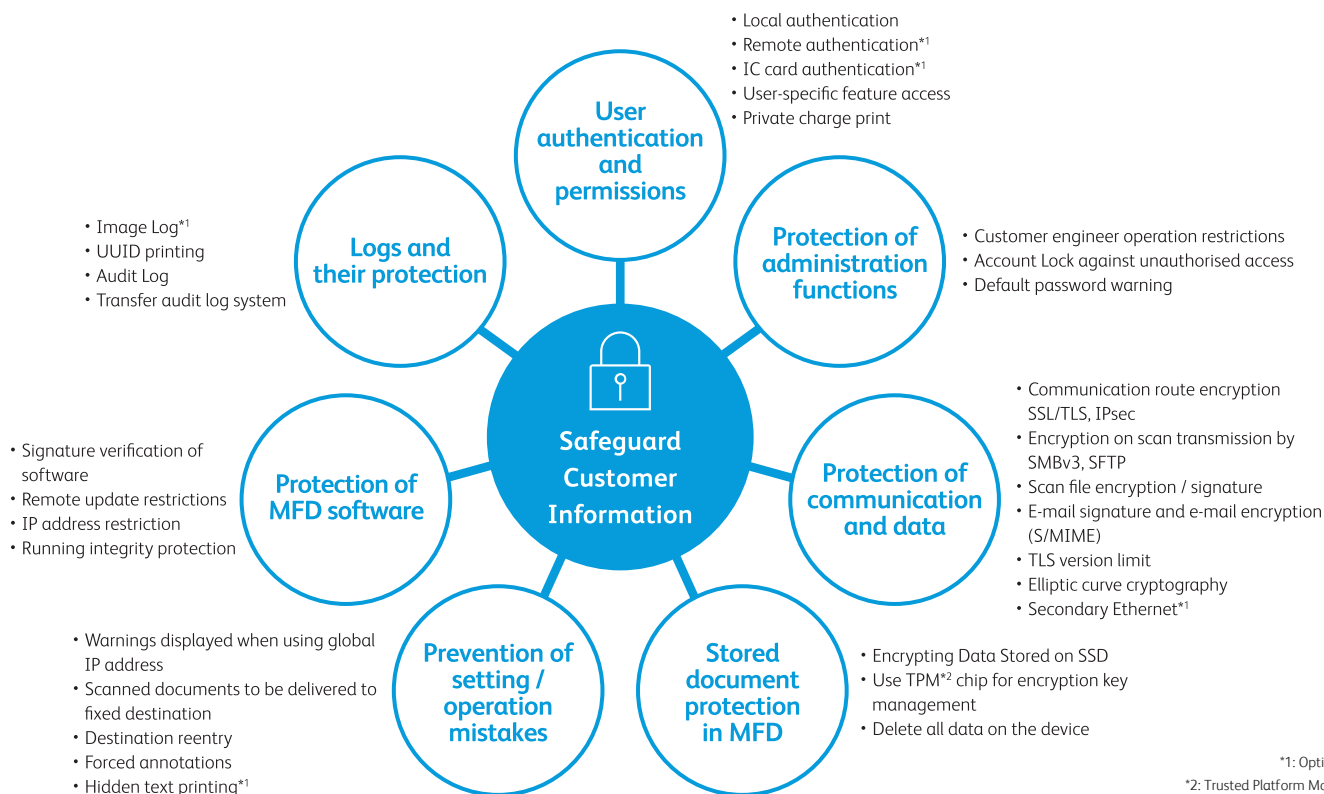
• Local authentication
• Remote authentication*1
• IC card authentication*1
• User-specific feature access
• Private charge print

User authentication and permissions

• Image Log*1
• UUID printing
• Audit Log
• Transfer audit log system

Logs and their protection

Protection of administration functions

• Customer engineer operation restrictions
• Account Lock against unauthorised access
• Default password warning

Safeguard Customer Information

• Communication route encryption SSL/TLS, IPsec
• Encryption on scan transmission by SMBv3, SFTP
• Scan file encryption / signature
• E-mail signature and e-mail encryption (S/MIME)
• TLS version limit
• Elliptic curve cryptography
• Secondary Ethernet*1

Protection of communication and data

• Signature verification of software
• Remote update restrictions
• IP address restriction
• Running integrity protection

Protection of MFD software

• Warnings displayed when using global IP address
• Scanned documents to be delivered to fixed destination
• Destination reentry
• Forced annotations
• Hidden text printing*1

Prevention of setting / operation mistakes

Stored document protection in MFD

• Encrypting Data Stored on SSD
• Use TPM*2 chip for encryption key management
• Delete all data on the device

*1: Opti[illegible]
*2: Trusted Platform Mo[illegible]